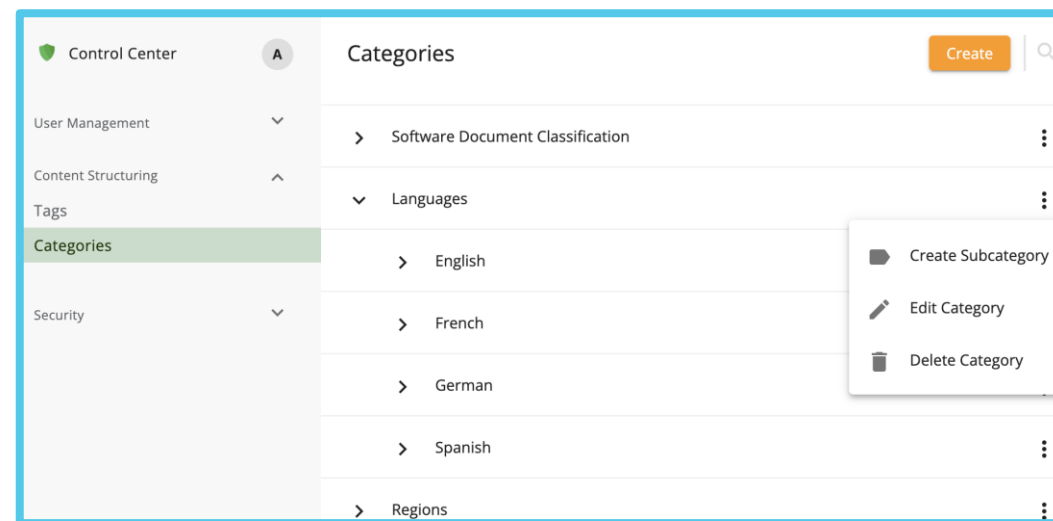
Control Center
A

User Management

Content Structuring
Tags
Categories

Security

Categories
Create

Software Document Classification
Languages
English
French
German
Spanish
Regions

Create Subcategory
Edit Category
Delete Category